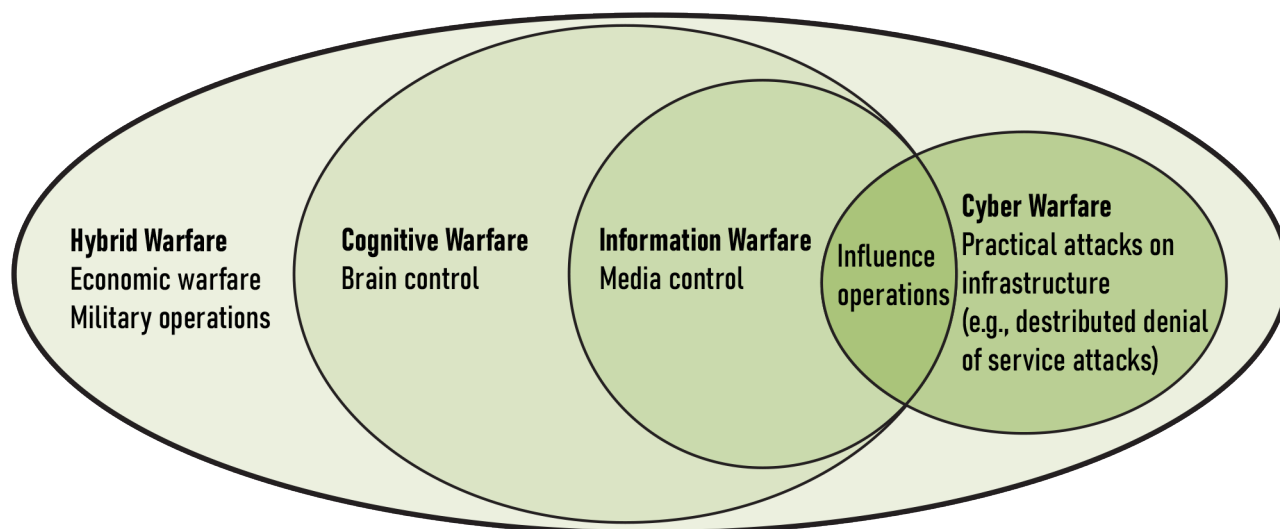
Hybrid Warfare
Economic warfare
Military operations

Cognitive Warfare
Brain control

Information Warfare
Media control

Influence operations

Cyber Warfare
Practical attacks on infrastructure (e.g., destributed denial of service attacks)